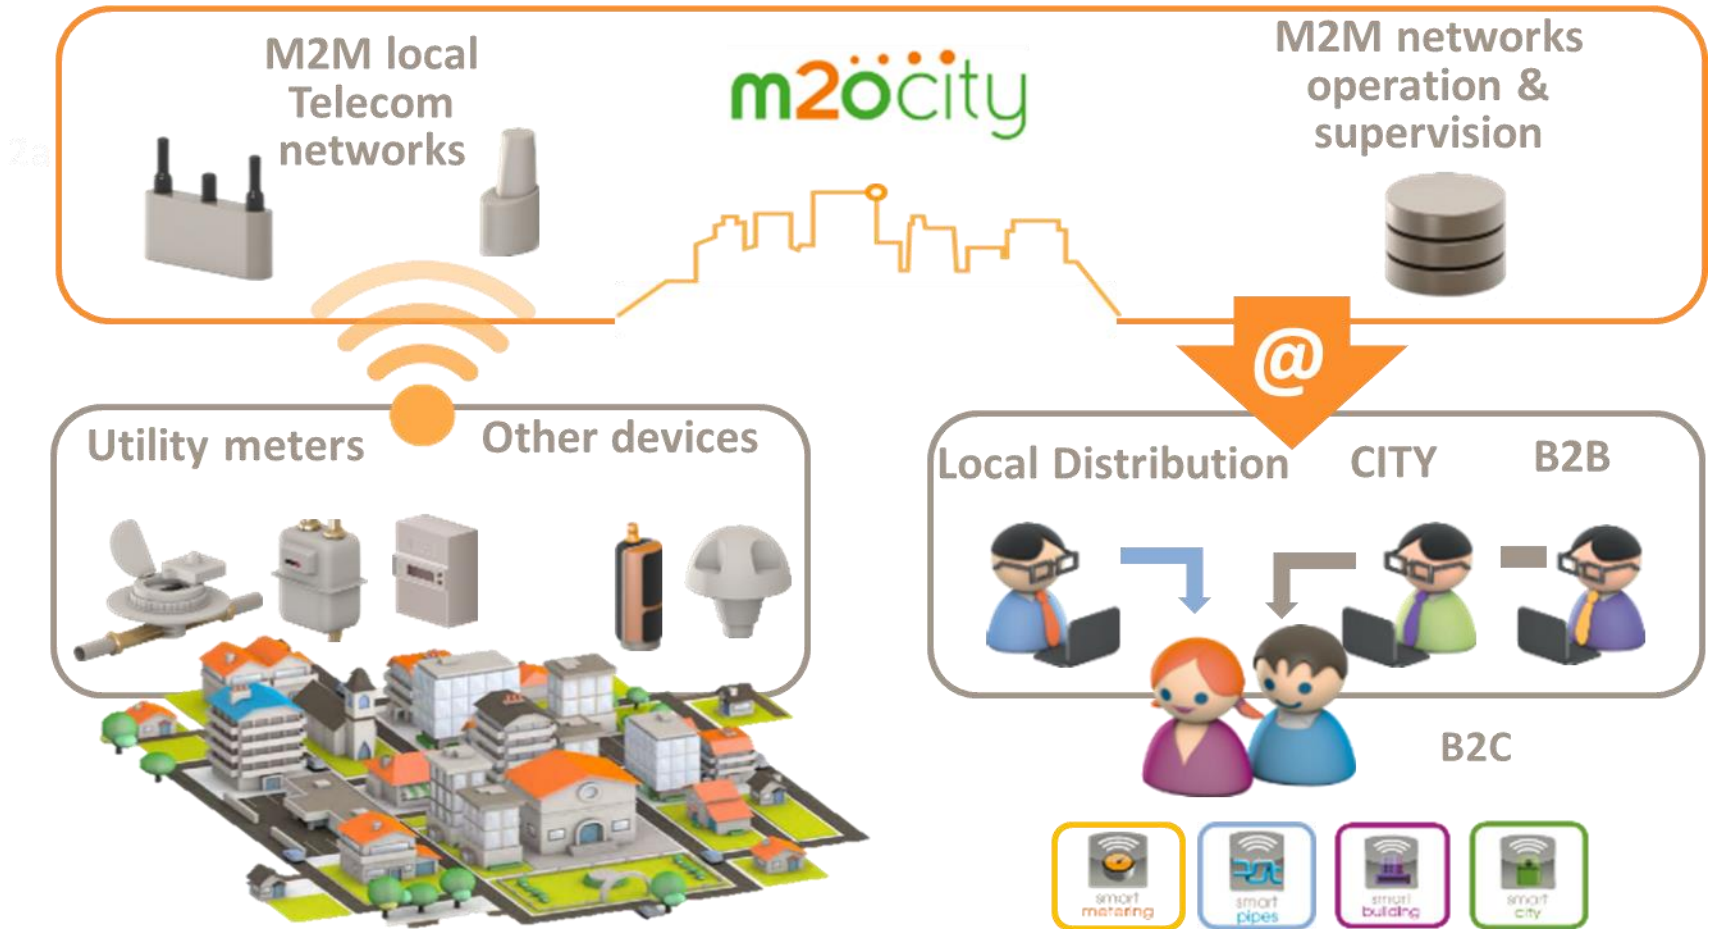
M2M local Telecom networks

m2ocity

M2M networks operation & supervision

@

Utility meters

Other devices

Local Distribution

CITY

B2B

B2C

smart metering

smart pipes

smart building

smart city